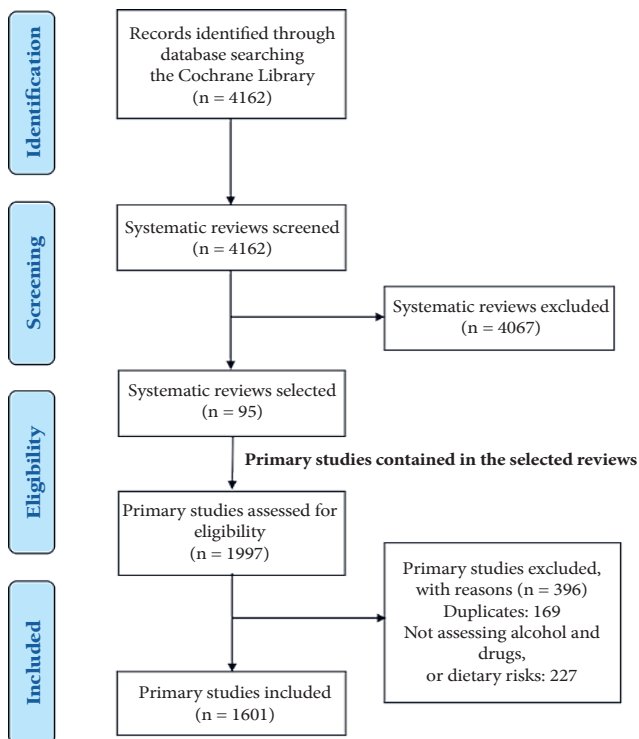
Identification

Records identified through database searching the Cochrane Library (n = 4162)

Screening

Systematic reviews screened (n = 4162)

Systematic reviews excluded (n = 4067)

Eligibility

Systematic reviews selected (n = 95)

Primary studies contained in the selected reviews

Primary studies assessed for eligibility (n = 1997)

Included

Primary studies excluded, with reasons (n = 396)
Duplicates: 169
Not assessing alcohol and drugs, or dietary risks: 227

Primary studies included (n = 1601)